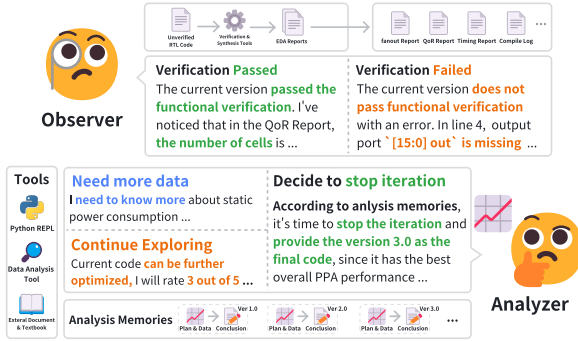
Unverified RTL Code

Verification & Synthesis Tools

EDA Reports

fanout Report

QoR Report

Timing Report

Compile Log

...

Observer

Verification Passed

The current version passed the functional verification. I've noticed that in the QoR Report, the number of cells is ...

Verification Failed

The current version does not pass functional verification with an error. In line 4, output port `[15:0] out` is missing ...

Tools

Python REPL

Data Analysis Tool

External Document & Textbook

Need more data

I need to know more about static power consumption ...

Continue Exploring

Current code can be further optimized, I will rate 3 out of 5 ...

Decide to stop iteration

According to analysis memories, it's time to stop the iteration and provide the version 3.0 as the final code, since it has the best overall PPA performance ...

Analyzer

Analysis Memories

Plan & Data

Conclusion

Ver 1.0

Plan & Data

Conclusion

Ver 2.0

Plan & Data

Conclusion

Ver 3.0

...